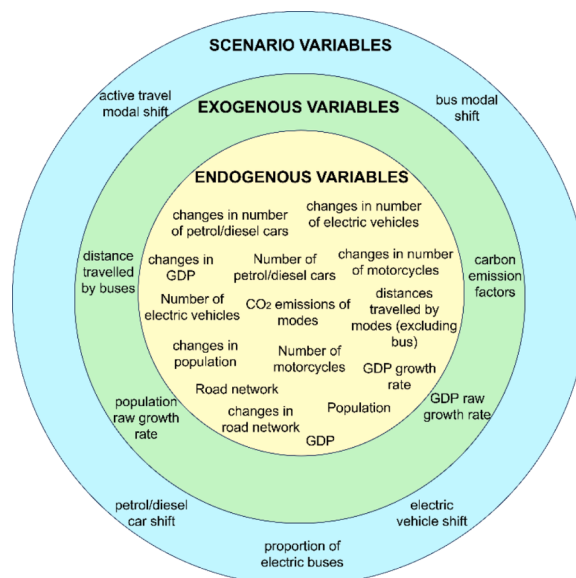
SCENARIO VARIABLES

active travel modal shift

bus modal shift

EXOGENOUS VARIABLES

ENDOGENOUS VARIABLES

changes in number of petrol/diesel cars

changes in number of electric vehicles

distance travelled by buses

changes in GDP

Number of petrol/diesel cars

changes in number of motorcycles

carbon emission factors

Number of electric vehicles

$CO_2$ emissions of modes

distances travelled by modes (excluding bus)

changes in population

Number of motorcycles

GDP growth rate

Road network

population raw growth rate

changes in road network

Population

GDP raw growth rate

GDP

petrol/diesel car shift

electric vehicle shift

proportion of electric buses